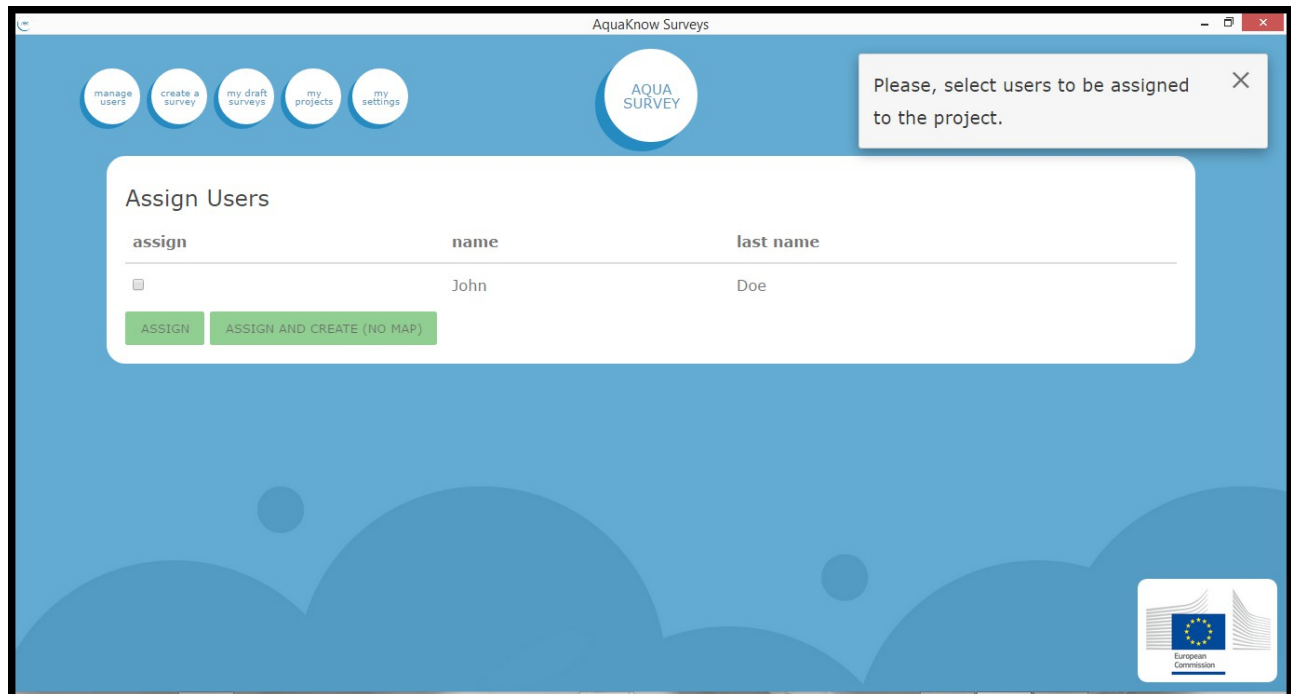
AquaKnow Surveys

manage users

create a survey

my draft surveys

my projects

my settings

AQUA SURVEY

Please, select users to be assigned to the project.

×

Assign Users

| assign | name | last name |
|---|---|---|
| ☐ | John | Doe |

ASSIGN

ASSIGN AND CREATE (NO MAP)

European Commission